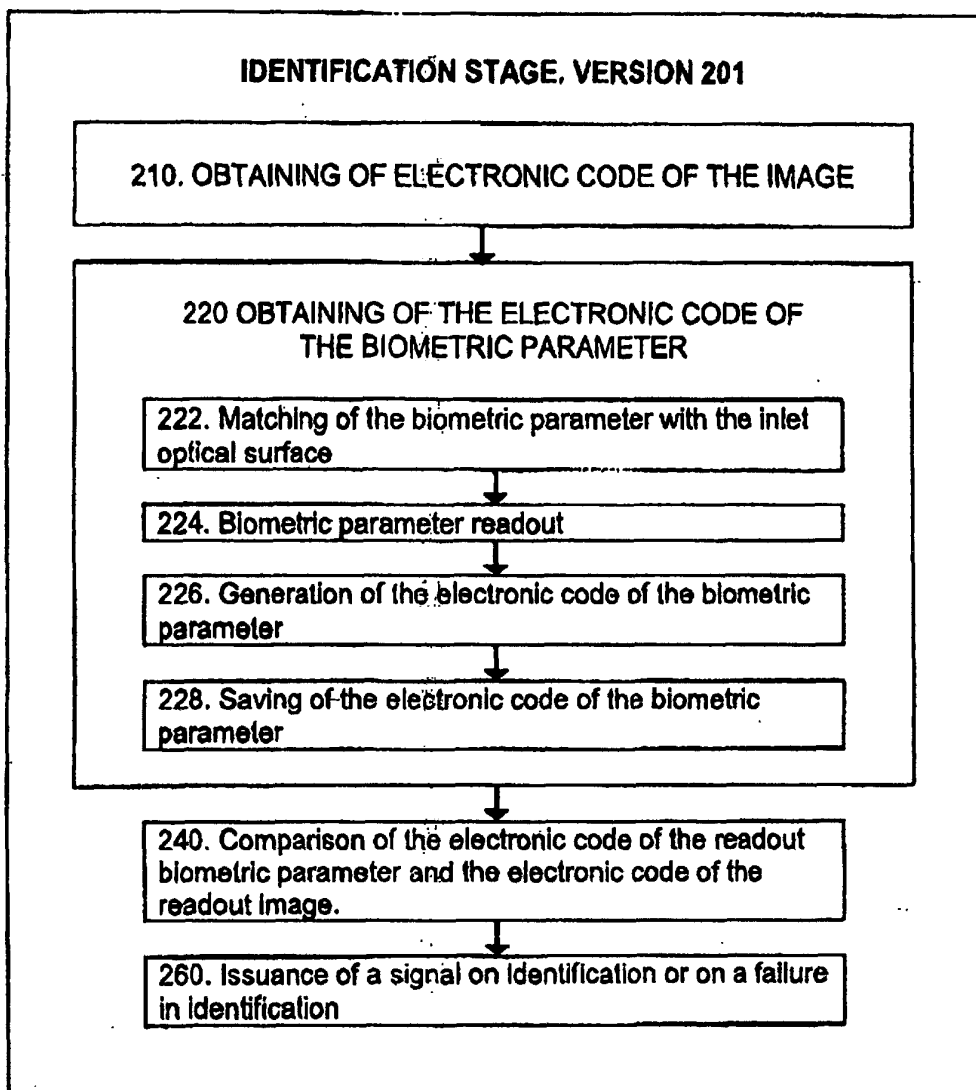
IDENTIFICATION STAGE, VERSION 201

210. OBTAINING OF ELECTRONIC CODE OF THE IMAGE

220 OBTAINING OF THE ELECTRONIC CODE OF THE BIOMETRIC PARAMETER

222. Matching of the biometric parameter with the inlet optical surface

224. Biometric parameter readout

226. Generation of the electronic code of the biometric parameter

228. Saving of the electronic code of the biometric parameter

240. Comparison of the electronic code of the readout biometric parameter and the electronic code of the readout image.

260. Issuance of a signal on identification or on a failure in identification